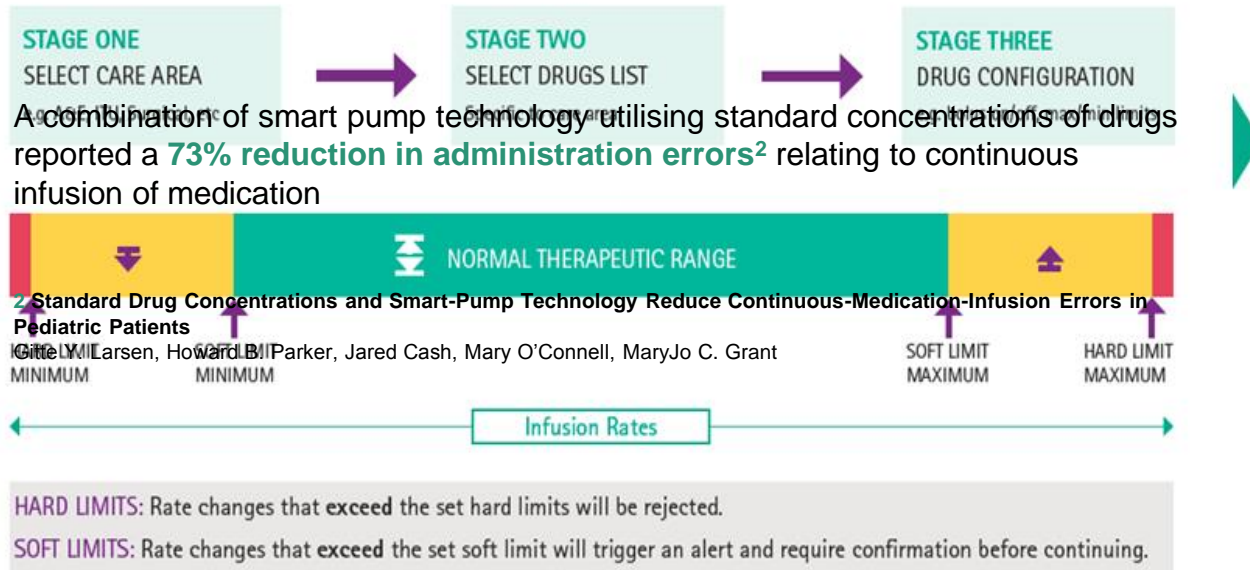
STAGE ONE
SELECT CARE AREA
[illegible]

STAGE TWO
SELECT DRUGS LIST
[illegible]

STAGE THREE
DRUG CONFIGURATION
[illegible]

A combination of smart pump technology utilising standard concentrations of drugs reported a **73% reduction in administration errors²** relating to continuous infusion of medication

NORMAL THERAPEUTIC RANGE

2 Standard Drug Concentrations and Smart-Pump Technology Reduce Continuous-Medication-Infusion Errors in Pediatric Patients
Gitte Y. Larsen, Howard B. Parker, Jared Cash, Mary O'Connell, MaryJo C. Grant

HARD LIMIT MINIMUM
SOFT LIMIT MINIMUM
SOFT LIMIT MAXIMUM
HARD LIMIT MAXIMUM

Infusion Rates

HARD LIMITS: Rate changes that exceed the set hard limits will be rejected.
SOFT LIMITS: Rate changes that exceed the set soft limit will trigger an alert and require confirmation before continuing.